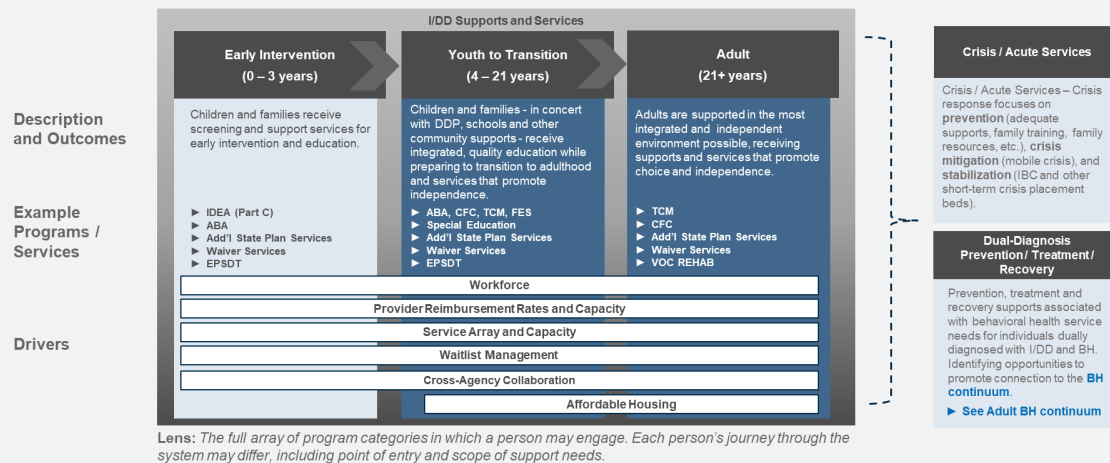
I/DD Supports and Services

Description and Outcomes

Example Programs / Services

Drivers

Early Intervention
(0 – 3 years)

Children and families receive screening and support services for early intervention and education.

► IDEA (Part C)
► ABA
► Add'l State Plan Services
► Waiver Services
► EPSDT

Youth to Transition
(4 – 21 years)

Children and families - in concert with DDP, schools and other community supports - receive integrated, quality education while preparing to transition to adulthood and services that promote independence.

► ABA, CFC, TCM, FES
► Special Education
► Add'l State Plan Services
► Waiver Services
► EPSDT

Adult
(21+ years)

Adults are supported in the most integrated and independent environment possible, receiving supports and services that promote choice and independence.

► TCM
► CFC
► Add'l State Plan Services
► Waiver Services
► VOC REHAB

Workforce

Provider Reimbursement Rates and Capacity

Service Array and Capacity

Waitlist Management

Cross-Agency Collaboration

Affordable Housing

Lens: The full array of program categories in which a person may engage. Each person's journey through the system may differ, including point of entry and scope of support needs.

Crisis / Acute Services

Crisis / Acute Services – Crisis response focuses on prevention (adequate supports, family training, family resources, etc.), crisis mitigation (mobile crisis), and stabilization (IBC and other short-term crisis placement beds).

Dual-Diagnosis Prevention/ Treatment / Recovery

Prevention, treatment and recovery supports associated with behavioral health service needs for individuals dually diagnosed with I/DD and BH. Identifying opportunities to promote connection to the BH continuum.

► See Adult BH continuum